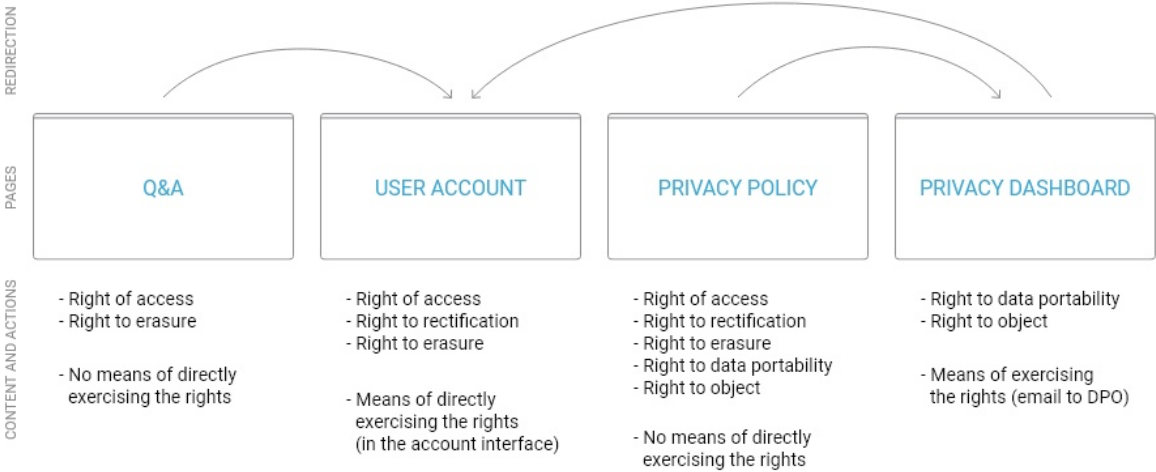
REDIRECTION

PAGES

Q&A

USER ACCOUNT

PRIVACY POLICY

PRIVACY DASHBOARD

CONTENT AND ACTIONS

- Right of access
- Right to erasure

- No means of directly exercising the rights

- Right of access
- Right to rectification
- Right to erasure

- Means of directly exercising the rights (in the account interface)

- Right of access
- Right to rectification
- Right to erasure
- Right to data portability
- Right to object

- No means of directly exercising the rights

- Right to data portability
- Right to object

- Means of exercising the rights (email to DPO)